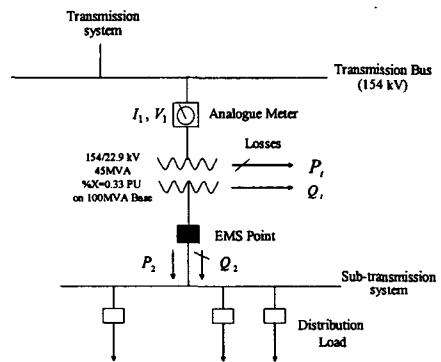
Transmission system

Transmission Bus (154 kV)

$I_1$, $V_1$

Analogue Meter

Losses

154/22.9 kV
45MVA
%X=0.33 PU
on 100MVA Base

$P_l$

$Q_l$

EMS Point

$P_2$

$Q_2$

Sub-transmission system

Distribution Load